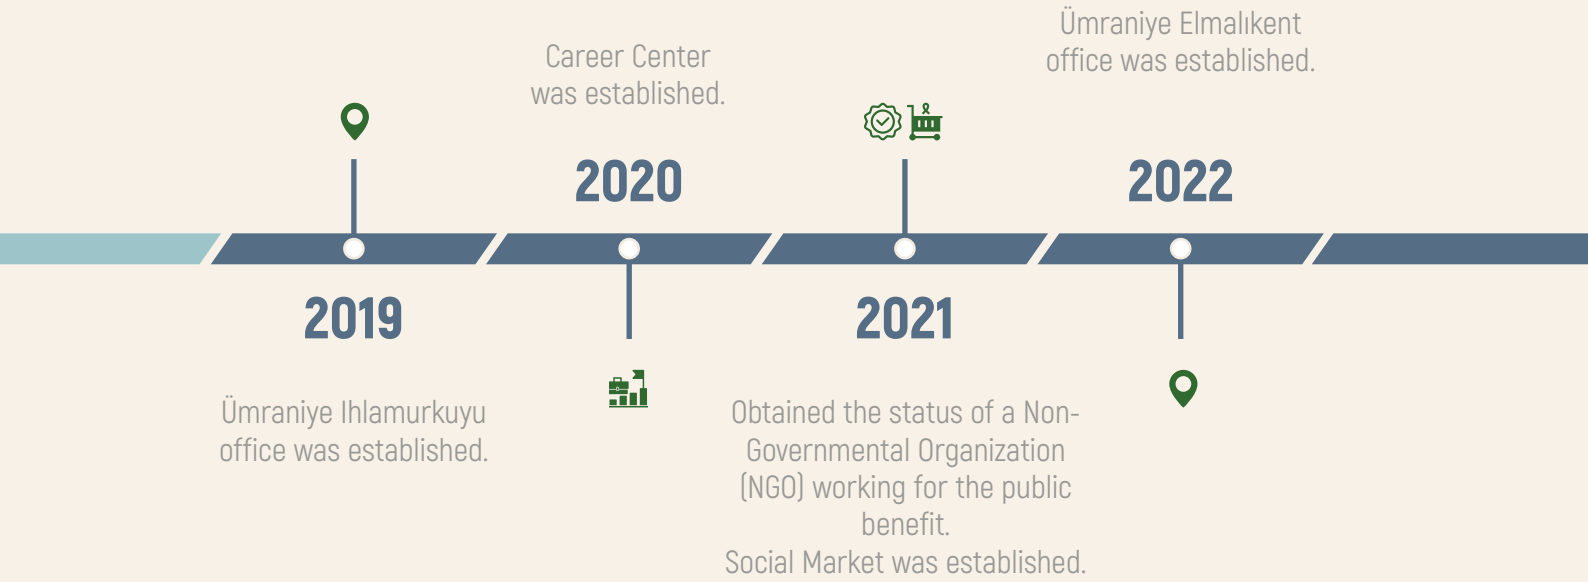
Ümraniye Elmalıkent office was established.

Career Center was established.

2020

2022

2019

2021

Ümraniye Ihlamurkuyu office was established.

Obtained the status of a Non-Governmental Organization (NGO) working for the public benefit.
Social Market was established.